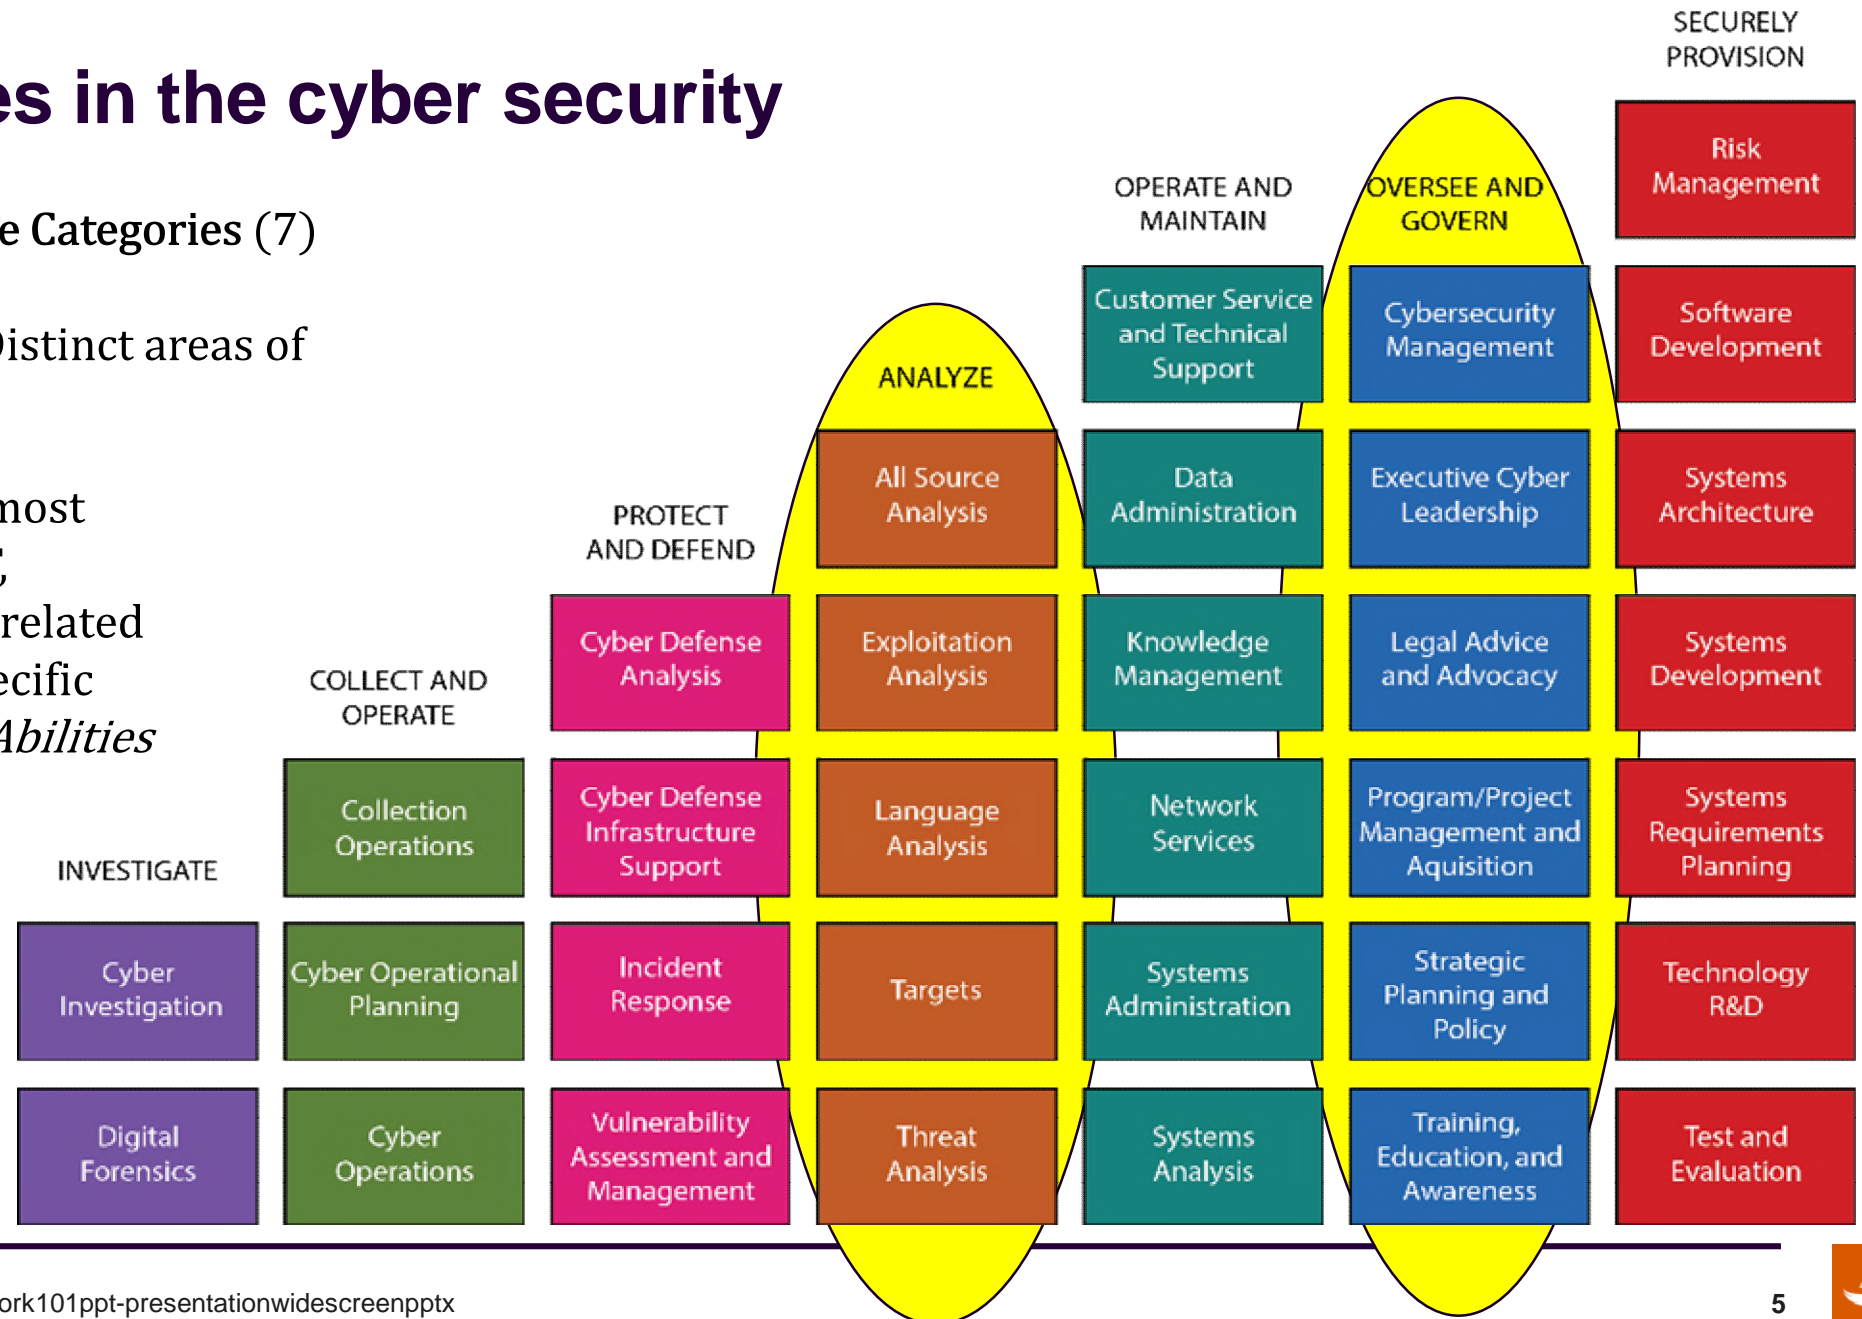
es in the cyber security

e Categories (7)

istinct areas of

most
;
related
ecific
Abilities

INVESTIGATE

Cyber Investigation

Digital Forensics

COLLECT AND OPERATE

Collection Operations

Cyber Operational Planning

Cyber Operations

PROTECT AND DEFEND

Cyber Defense Analysis

Cyber Defense Infrastructure Support

Incident Response

Vulnerability Assessment and Management

ANALYZE

All Source Analysis

Exploitation Analysis

Language Analysis

Targets

Threat Analysis

OPERATE AND MAINTAIN

Customer Service and Technical Support

Data Administration

Knowledge Management

Network Services

Systems Administration

Systems Analysis

OVERSEE AND GOVERN

Cybersecurity Management

Executive Cyber Leadership

Legal Advice and Advocacy

Program/Project Management and Aquisition

Strategic Planning and Policy

Training, Education, and Awareness

SECURELY PROVISION

Risk Management

Software Development

Systems Architecture

Systems Development

Systems Requirements Planning

Technology R&D

Test and Evaluation

ork101ppt-presentationwidescreenpptx

5